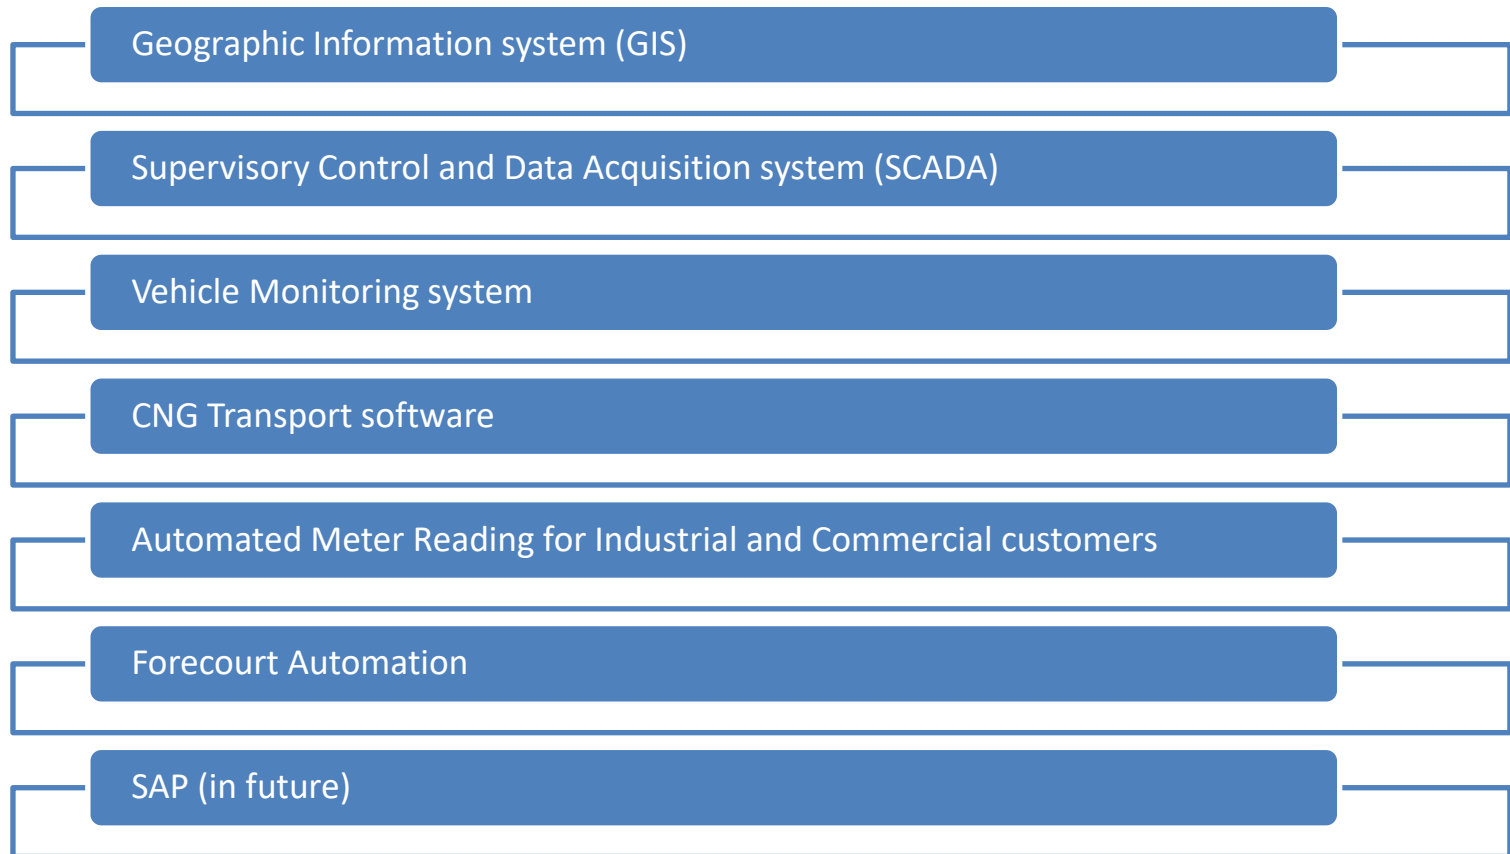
Geographic Information system (GIS)

Supervisory Control and Data Acquisition system (SCADA)

Vehicle Monitoring system

CNG Transport software

Automated Meter Reading for Industrial and Commercial customers

Forecourt Automation

SAP (in future)